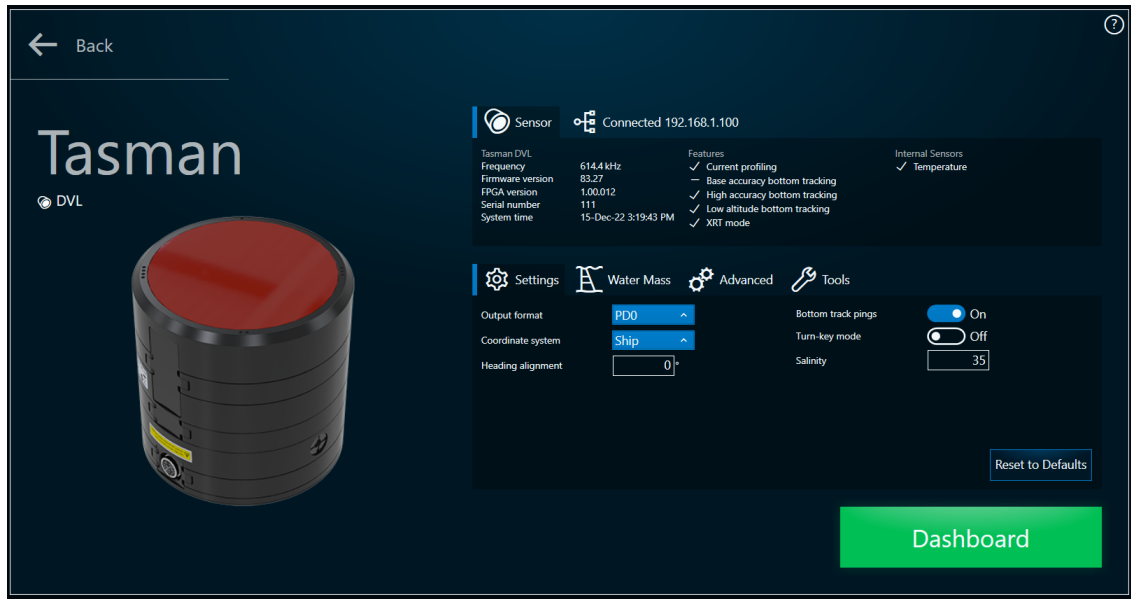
?

Back

Tasman

DVL

Sensor

Connected 192.168.1.100

Tasman DVL
Frequency 614.4 kHz
Firmware version 83.27
FPGA version 1.00.012
Serial number 111
System time 15-Dec-22 3:19:43 PM

Features
✓ Current profiling
— Base accuracy bottom tracking
✓ High accuracy bottom tracking
✓ Low altitude bottom tracking
✓ XRT mode

Internal Sensors
✓ Temperature

Settings

Water Mass

Advanced

Tools

Output format PD0

Coordinate system Ship

Heading alignment 0 °

Bottom track pings On

Turn-key mode Off

Salinity 35

Reset to Defaults

Dashboard